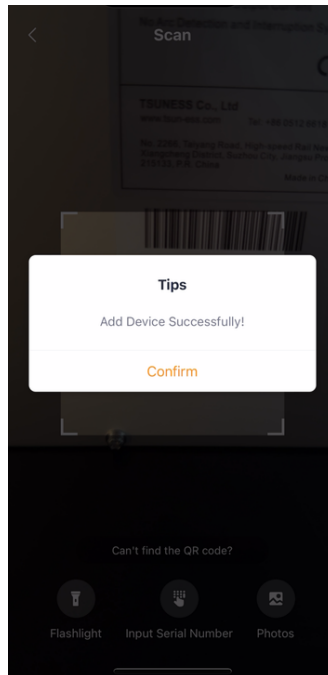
Scan

No-Arc Detection and Interruption S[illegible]

TSUNESS Co., Ltd
www.tsuness.com Tel: +86 0512 6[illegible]

No. 2350, Taiyang Road, High-speed Rail New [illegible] Xiangcheng District, Suzhou City, Jiangsu P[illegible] 215133, P.R. China

Made in C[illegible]

Tips

Add Device Successfully!

Confirm

Can't find the QR code?

Flashlight

Input Serial Number

Photos